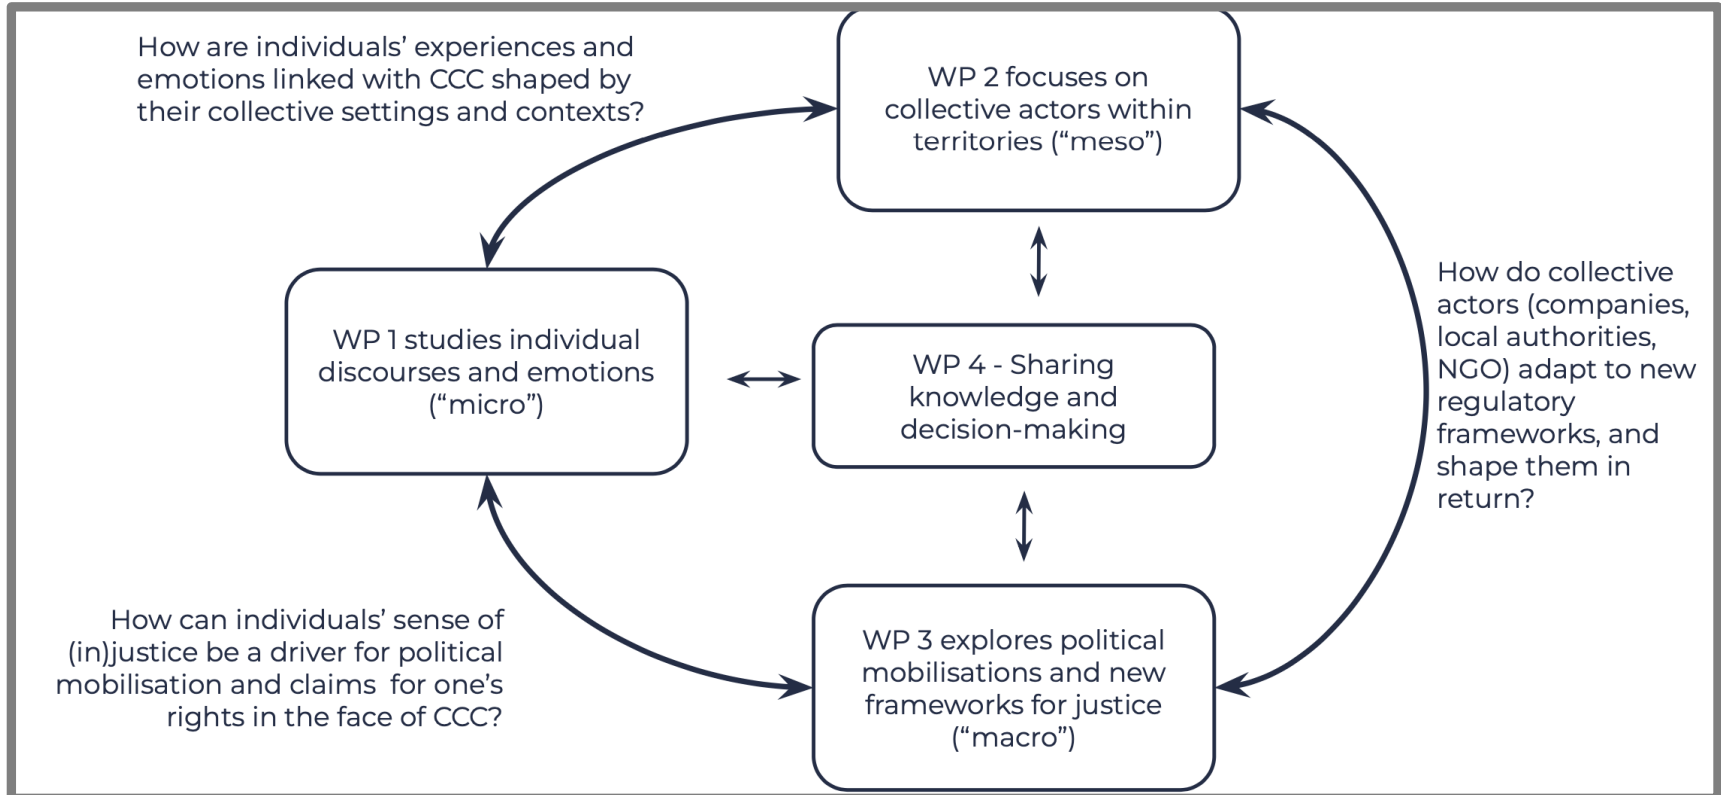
How are individuals' experiences and emotions linked with CCC shaped by their collective settings and contexts?

WP 2 focuses on collective actors within territories ("meso")

WP 1 studies individual discourses and emotions ("micro")

WP 4 - Sharing knowledge and decision-making

How do collective actors (companies, local authorities, NGO) adapt to new regulatory frameworks, and shape them in return?

How can individuals' sense of (in)justice be a driver for political mobilisation and claims for one's rights in the face of CCC?

WP 3 explores political mobilisations and new frameworks for justice ("macro")